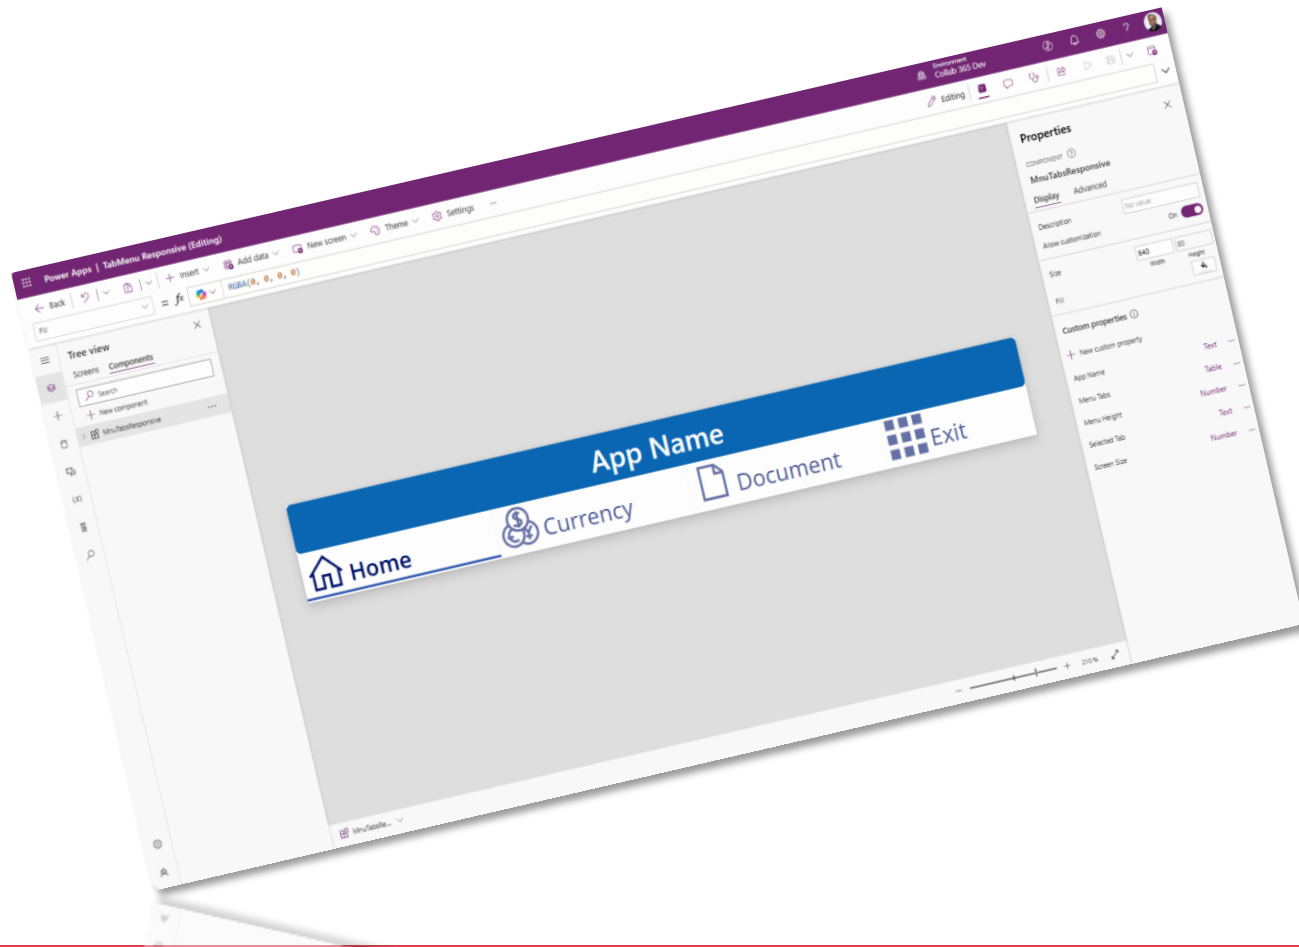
Power Apps | TabMenu Responsive (Editing)

Environment
Collab 365 Dev

Back
Insert
Add data
New screen
Theme
Settings

Fill
$=$ $fx$ RGBA(0, 0, 0, 0)

Editing

Tree view
Screens Components
Search
New component
MnuTabsResponsive

App Name
Exit
Document
Currency
Home

MnuTabsRe...

210 %

Properties
COMPONENT
MnuTabsResponsive
Display Advanced
Description No value
Allow customization On
Size 640 80
Width Height
Fill

Custom properties
New custom property
App Name Text
Menu Tabs Table
Menu Height Number
Selected Tab Text
Screen Size Number